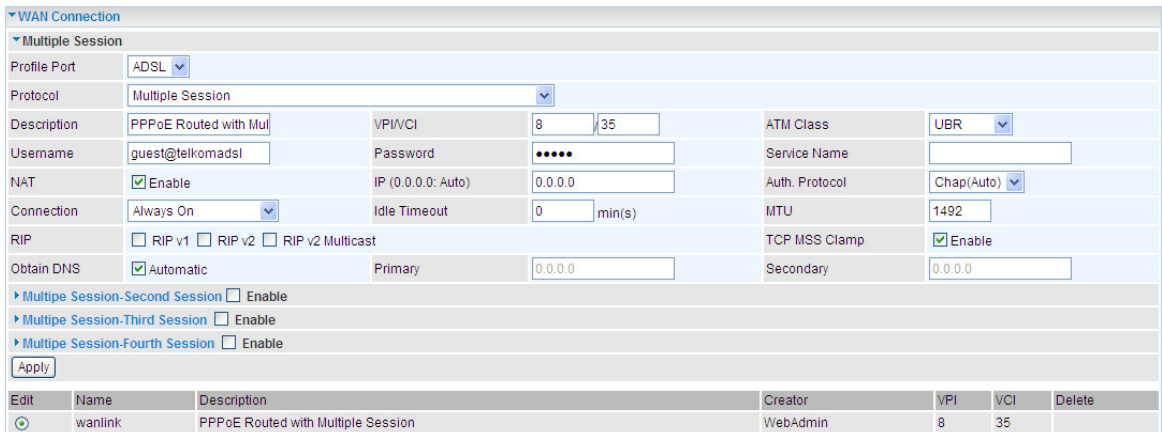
WAN Connection

Multiple Session

| | | | | | |
|---|---|---|---|---|---|
| Profile Port | ADSL | | | | |
| Protocol | Multiple Session | | | | |
| Description | PPPoE Routed with Mul | VPI/VCI | 8 / 35 | ATM Class | UBR |
| Username | guest@telkomadsl | Password | ●●●●● | Service Name | |
| NAT | ☑ Enable | IP (0.0.0.0: Auto) | 0.0.0.0 | Auth. Protocol | Chap(Auto) |
| Connection | Always On | Idle Timeout | 0 min(s) | MTU | 1492 |
| RIP | ☐ RIP v1 ☐ RIP v2 ☐ RIP v2 Multicast | | | TCP MSS Clamp | ☑ Enable |
| Obtain DNS | ☑ Automatic | Primary | 0.0.0.0 | Secondary | 0.0.0.0 |

Multipe Session-Second Session ☐ Enable

Multipe Session-Third Session ☐ Enable

Multipe Session-Fourth Session ☐ Enable

Apply

| Edit | Name | Description | Creator | VPI | VCI | Delete |
|---|---|---|---|---|---|---|
| ⦿ | wanlink | PPPoE Routed with Multiple Session | WebAdmin | 8 | 35 | |